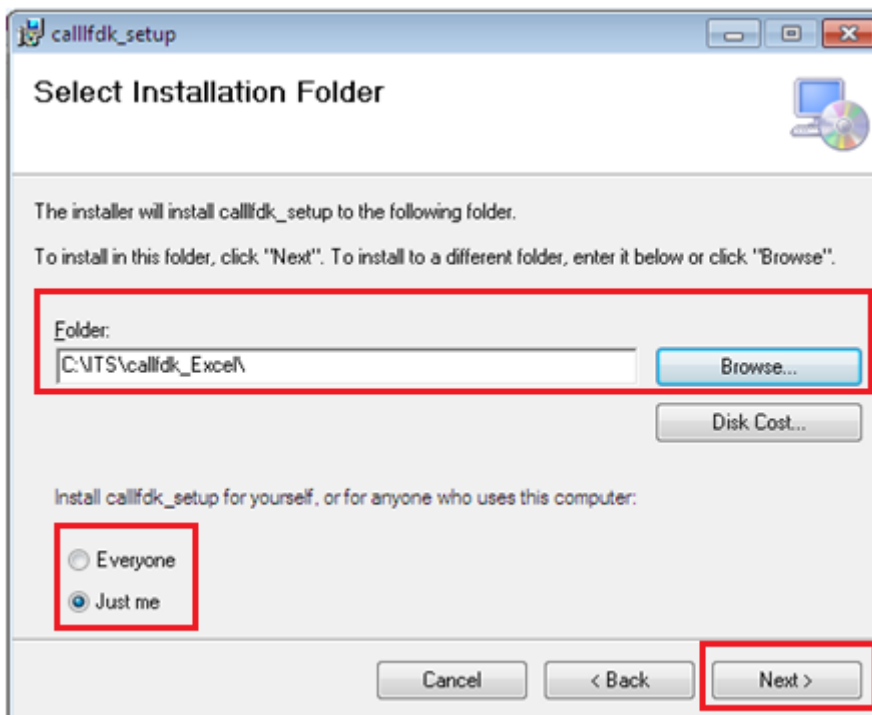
calllfdk_setup

Select Installation Folder

The installer will install calllfdk_setup to the following folder.

To install in this folder, click "Next". To install to a different folder, enter it below or click "Browse".

Folder:

C:\ITS\callfdk_Excel\

Browse...

Disk Cost...

Install calllfdk_setup for yourself, or for anyone who uses this computer:

Everyone

Just me

Cancel

< Back

Next >